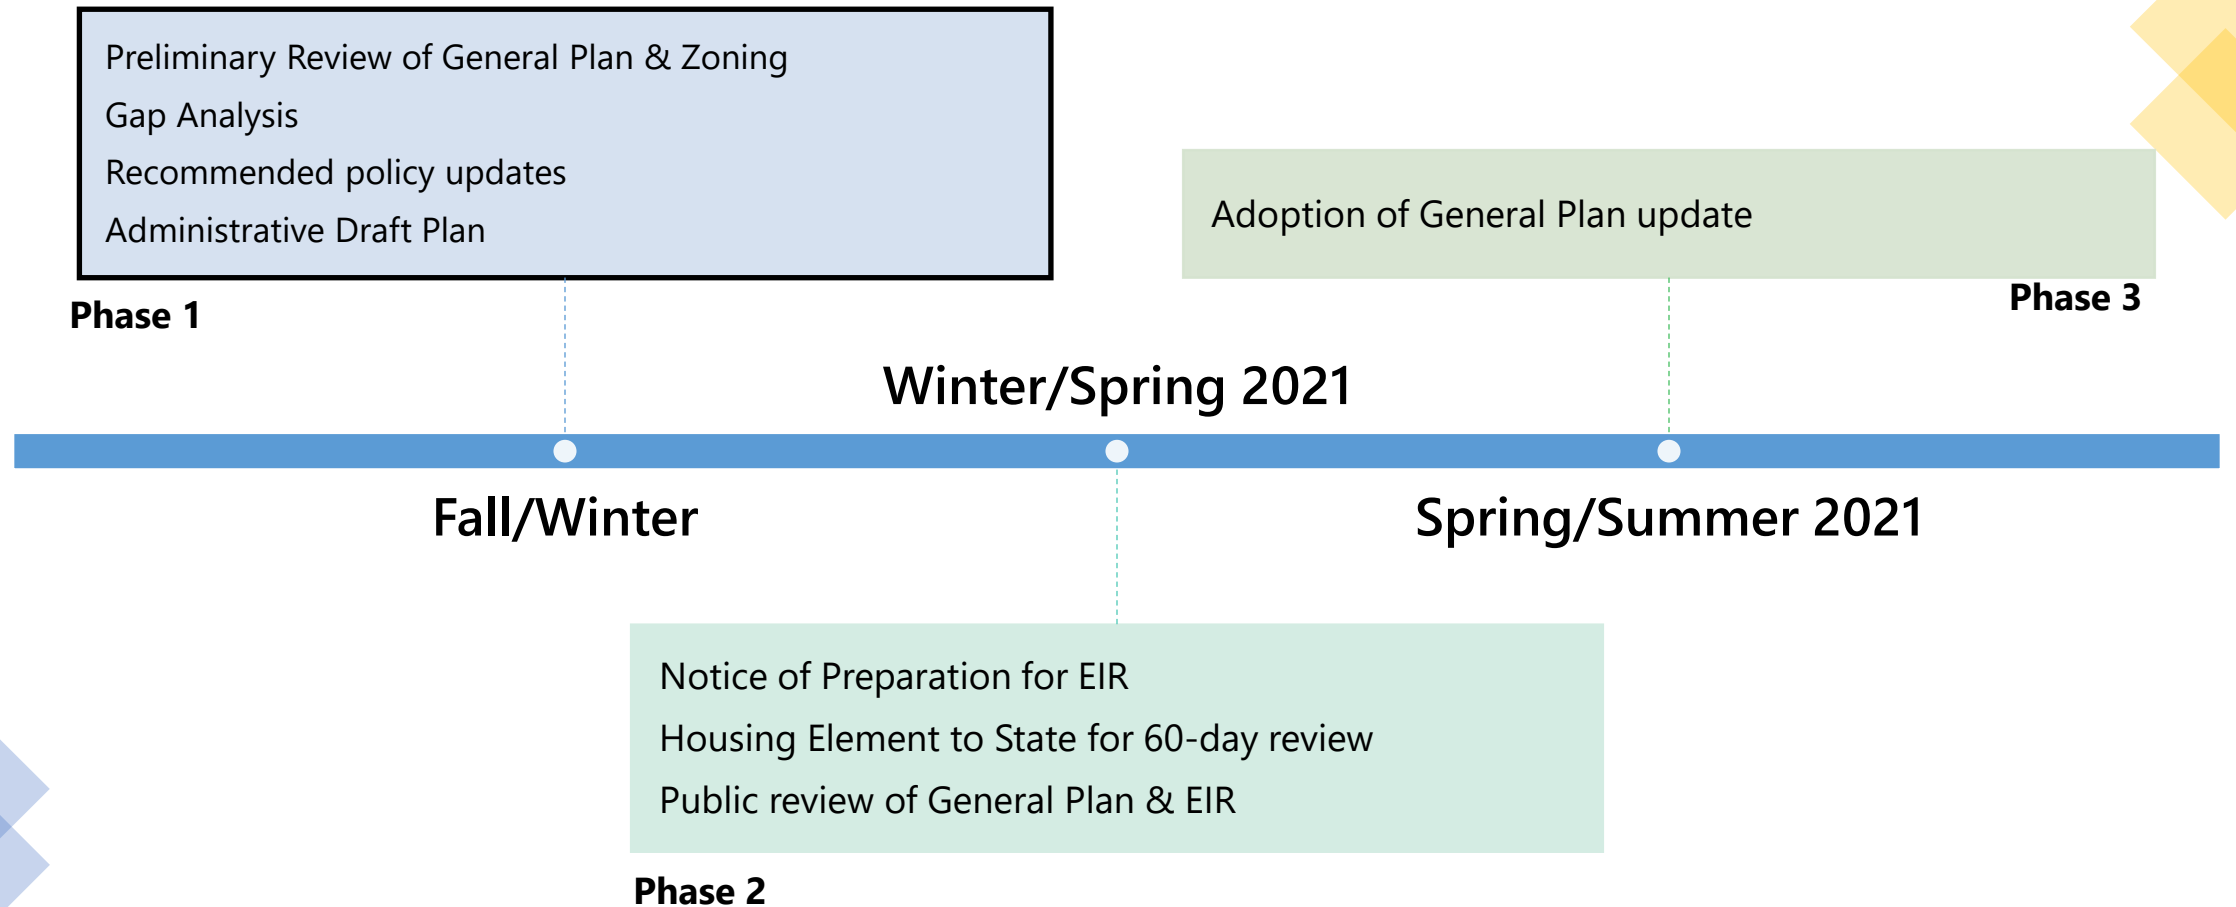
Preliminary Review of General Plan & Zoning
Gap Analysis
Recommended policy updates
Administrative Draft Plan

Phase 1

Adoption of General Plan update

Phase 3

Winter/Spring 2021

Fall/Winter

Spring/Summer 2021

Notice of Preparation for EIR
Housing Element to State for 60-day review
Public review of General Plan & EIR

Phase 2